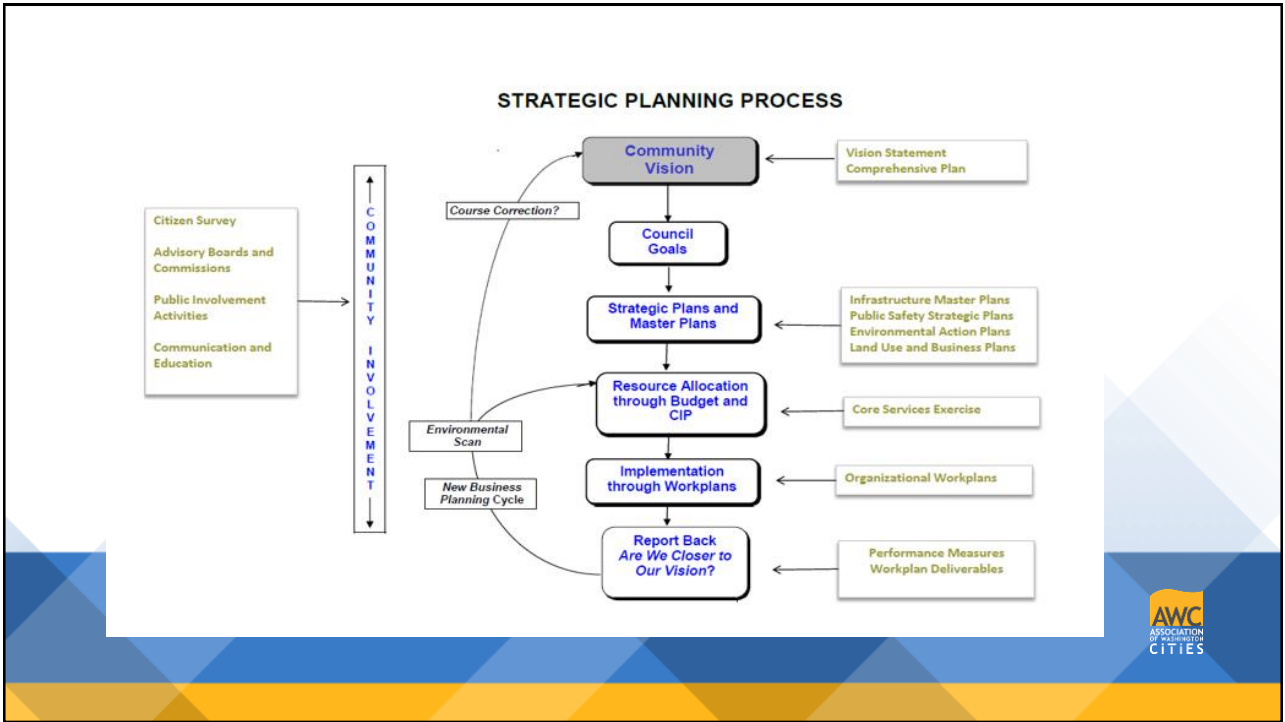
STRATEGIC PLANNING PROCESS

Citizen Survey

Advisory Boards and Commissions

Public Involvement Activities

Communication and Education

COMMUNITY INVOLVEMENT

Course Correction?

Environmental Scan

New Business Planning Cycle

Community Vision

Council Goals

Strategic Plans and Master Plans

Resource Allocation through Budget and CIP

Implementation through Workplans

Report Back
Are We Closer to Our Vision?

Vision Statement
Comprehensive Plan

Infrastructure Master Plans
Public Safety Strategic Plans
Environmental Action Plans
Land Use and Business Plans

Core Services Exercise

Organizational Workplans

Performance Measures
Workplan Deliverables

AWC ASSOCIATION OF WASHINGTON CITIES